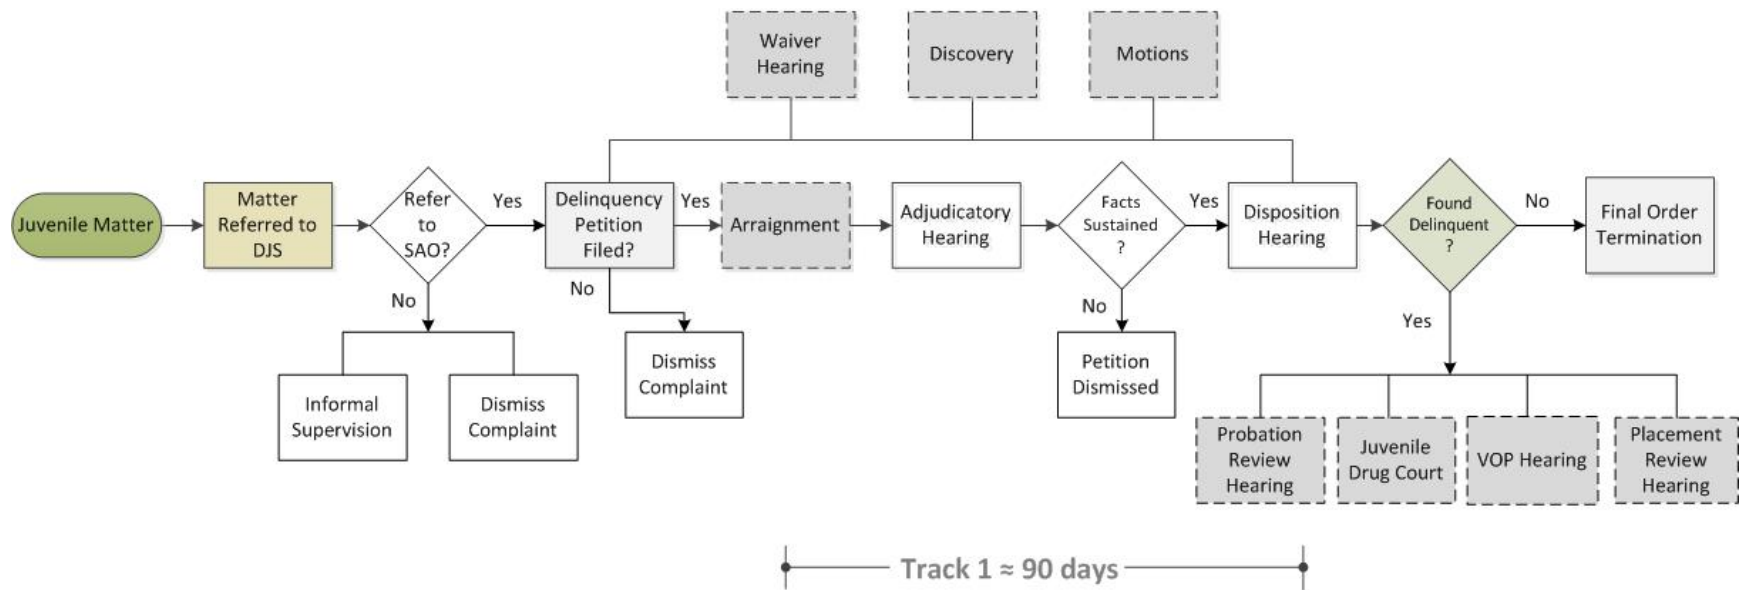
Waiver Hearing

Discovery

Motions

Juvenile Matter

Matter Referred to DJS

Refer to SAO?

Yes

No

Informal Supervision

Dismiss Complaint

Delinquency Petition Filed?

Yes

No

Dismiss Complaint

Arraignment

Adjudicatory Hearing

Facts Sustained ?

Yes

No

Petition Dismissed

Disposition Hearing

Found Delinquent ?

No

Final Order Termination

Yes

Probation Review Hearing

Juvenile Drug Court

VOP Hearing

Placement Review Hearing

Track 1 ≈ 90 days